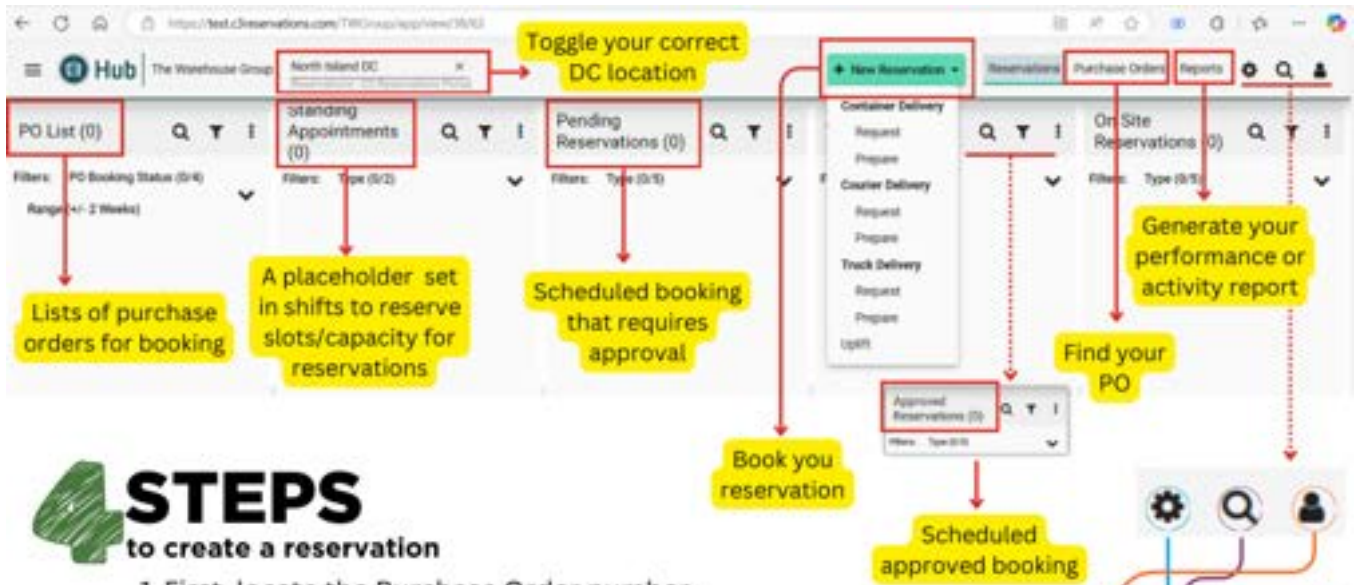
https://test.c3reservations.com/TWGroup/app/view/38/63

Hub | The Warehouse Group

North Island DC
Reservations · DC Reservations Portal

Toggle your correct DC location

+ New Reservation ▾

Reservations | Purchase Orders | Reports

PO List (0)
Filters: PO Booking Status (0/4)
Range (+/- 2 Weeks)

Standing Appointments (0)
Filters: Type (0/2)

Pending Reservations (0)
Filters: Type (0/5)

Container Delivery
Request
Prepare
Courier Delivery
Request
Prepare
Truck Delivery
Request
Prepare
Uplift

On Site Reservations (0)
Filters: Type (0/5)

Generate your performance or activity report

Lists of purchase orders for booking

A placeholder set in shifts to reserve slots/capacity for reservations

Scheduled booking that requires approval

Find your PO

Approved Reservations (0)
Filters: Type (0/3)

Book you reservation

Scheduled approved booking

4 STEPS
to create a reservation

1. First, locate the Purchase Order number